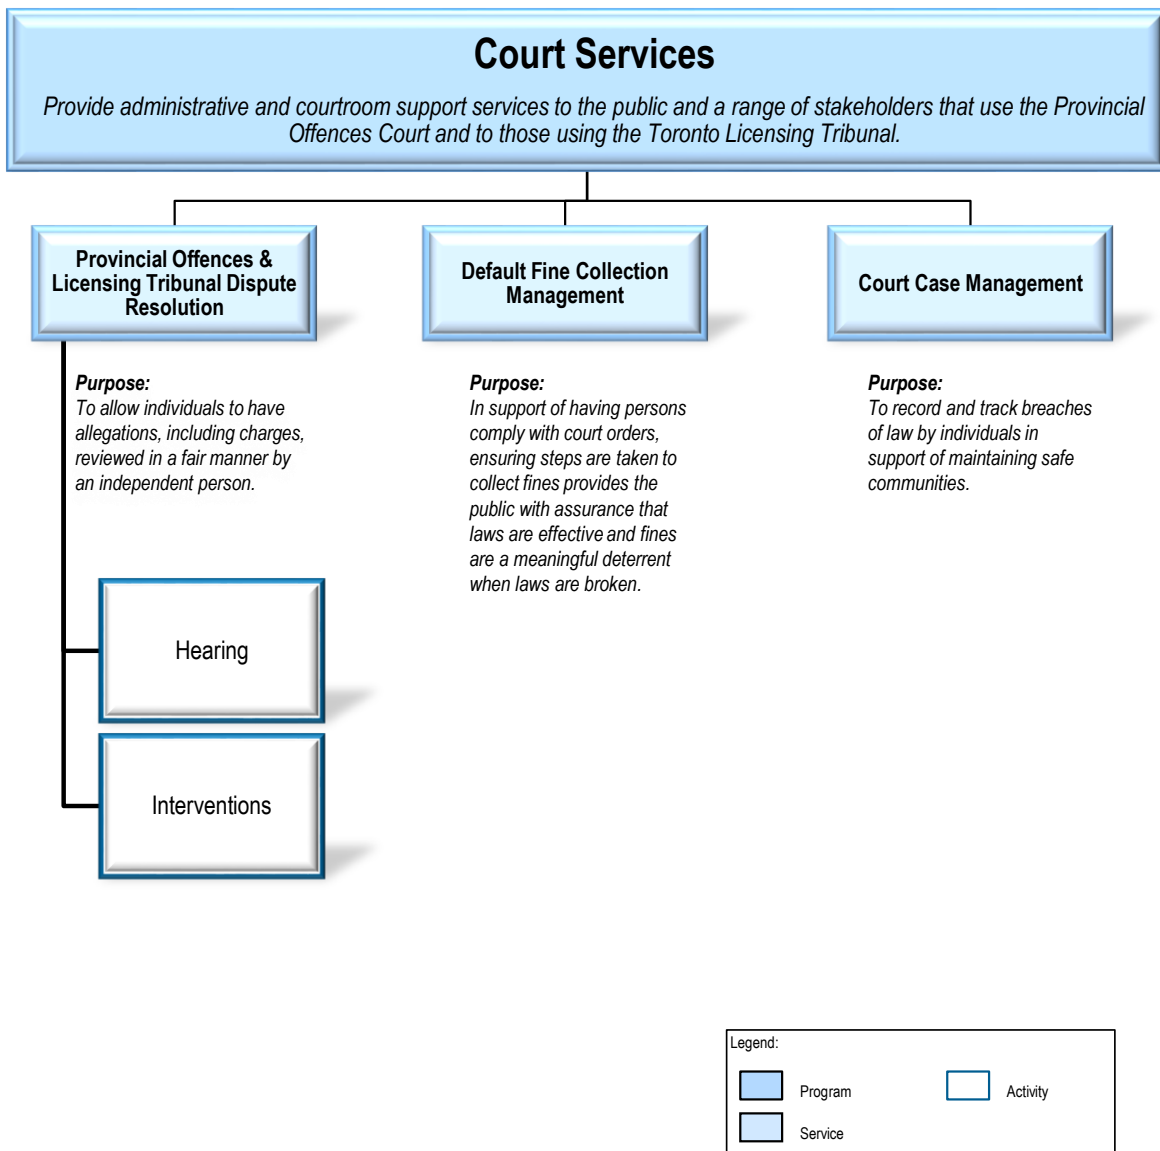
Court Services

Provide administrative and courtroom support services to the public and a range of stakeholders that use the Provincial Offences Court and to those using the Toronto Licensing Tribunal.

Provincial Offences & Licensing Tribunal Dispute Resolution

Purpose:
To allow individuals to have allegations, including charges, reviewed in a fair manner by an independent person.

Hearing

Interventions

Default Fine Collection Management

Purpose:
In support of having persons comply with court orders, ensuring steps are taken to collect fines provides the public with assurance that laws are effective and fines are a meaningful deterrent when laws are broken.

Court Case Management

Purpose:
To record and track breaches of law by individuals in support of maintaining safe communities.

Legend:
Program
Activity
Service